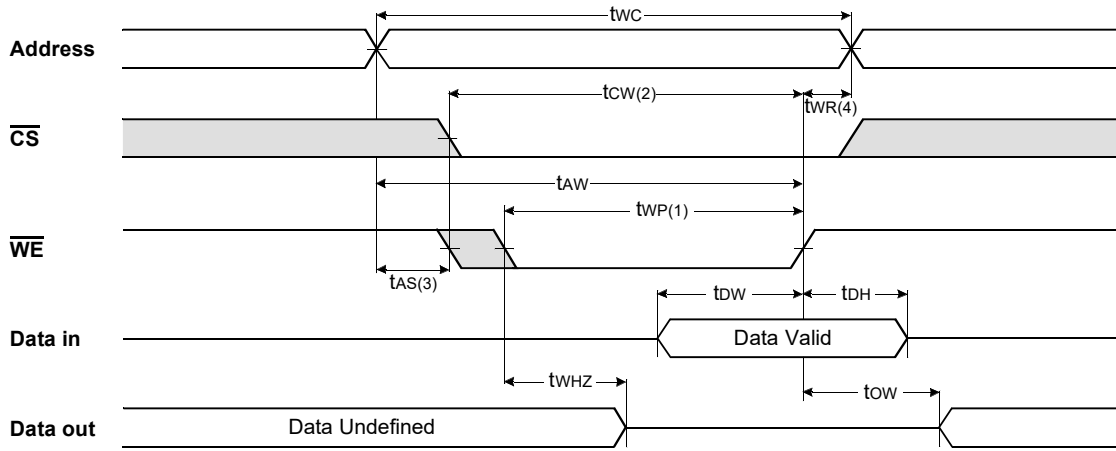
$t_{WC}$

Address

$t_{CW(2)}$

$t_{WR(4)}$

$\overline{CS}$

$t_{AW}$

$t_{WP(1)}$

$\overline{WE}$

$t_{AS(3)}$

$t_{DW}$

$t_{DH}$

Data in

Data Valid

$t_{WHZ}$

$t_{OW}$

Data out

Data Undefined